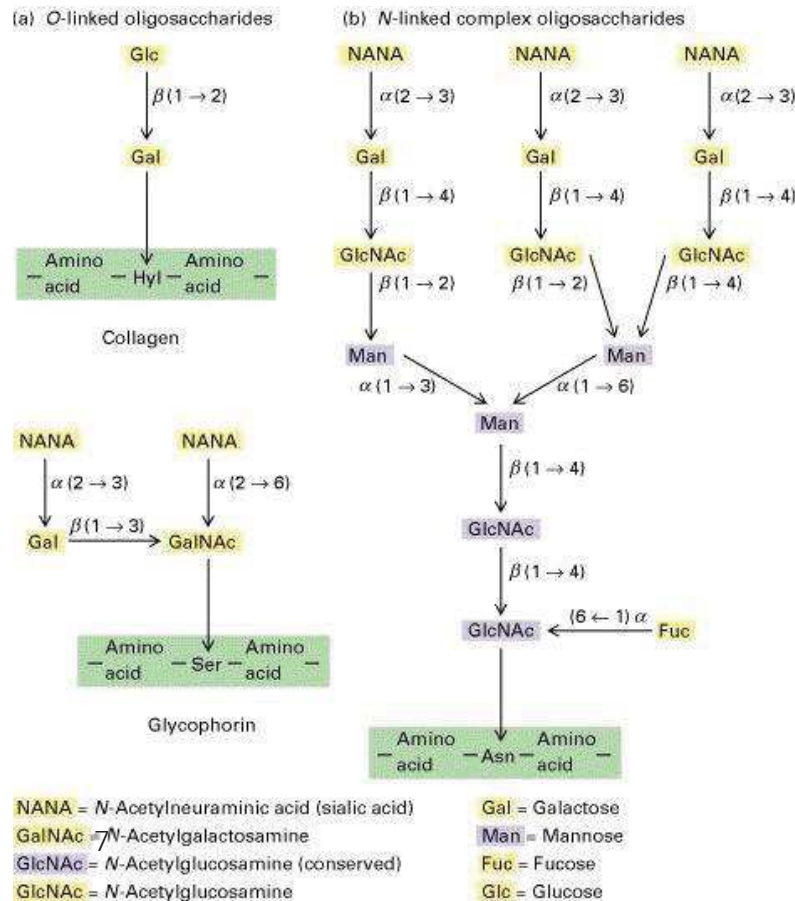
(a) O-linked oligosaccharides

Glc
$\beta(1 \rightarrow 2)$
Gal
— Amino acid — Hyl — Amino acid —

Collagen

NANA
$\alpha(2 \rightarrow 3)$
Gal
$\beta(1 \rightarrow 3)$
NANA
$\alpha(2 \rightarrow 6)$
GalNAc
— Amino acid — Ser — Amino acid —

Glycophorin

(b) N-linked complex oligosaccharides

NANA
$\alpha(2 \rightarrow 3)$
Gal
$\beta(1 \rightarrow 4)$
GlcNAc
$\beta(1 \rightarrow 2)$

NANA
$\alpha(2 \rightarrow 3)$
Gal
$\beta(1 \rightarrow 4)$
GlcNAc
$\beta(1 \rightarrow 2)$

NANA
$\alpha(2 \rightarrow 3)$
Gal
$\beta(1 \rightarrow 4)$
GlcNAc
$\beta(1 \rightarrow 4)$

Man
$\alpha(1 \rightarrow 3)$
Man
$\alpha(1 \rightarrow 6)$
Man
$\beta(1 \rightarrow 4)$
GlcNAc
$\beta(1 \rightarrow 4)$
GlcNAc
$(6 \leftarrow 1)\ \alpha$
Fuc
— Amino acid — Asn — Amino acid —

NANA = N-Acetylneuraminic acid (sialic acid)
GalNAc = N-Acetylgalactosamine
GlcNAc = N-Acetylglucosamine (conserved)
GlcNAc = N-Acetylglucosamine
Gal = Galactose
Man = Mannose
Fuc = Fucose
Glc = Glucose